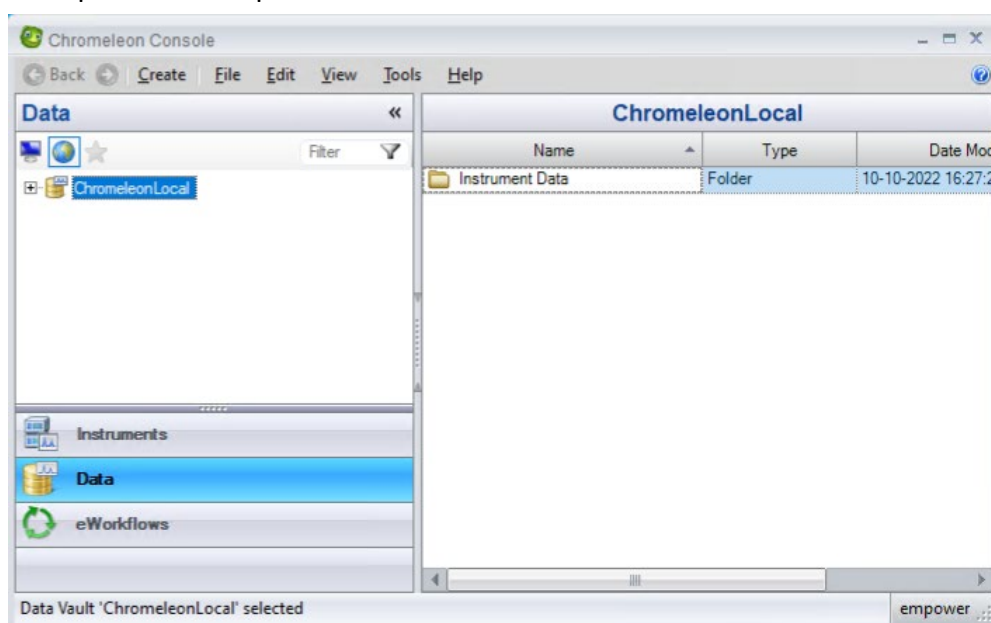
Chromeleon Console

Back Create File Edit View Tools Help

Data «

Filter

ChromeleonLocal

Instruments

Data

eWorkflows

ChromeleonLocal

| Name | Type | Date Mod |
|---|---|---|
| Instrument Data | Folder | 10-10-2022 16:27:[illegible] |

Data Vault 'ChromeleonLocal' selected

empower